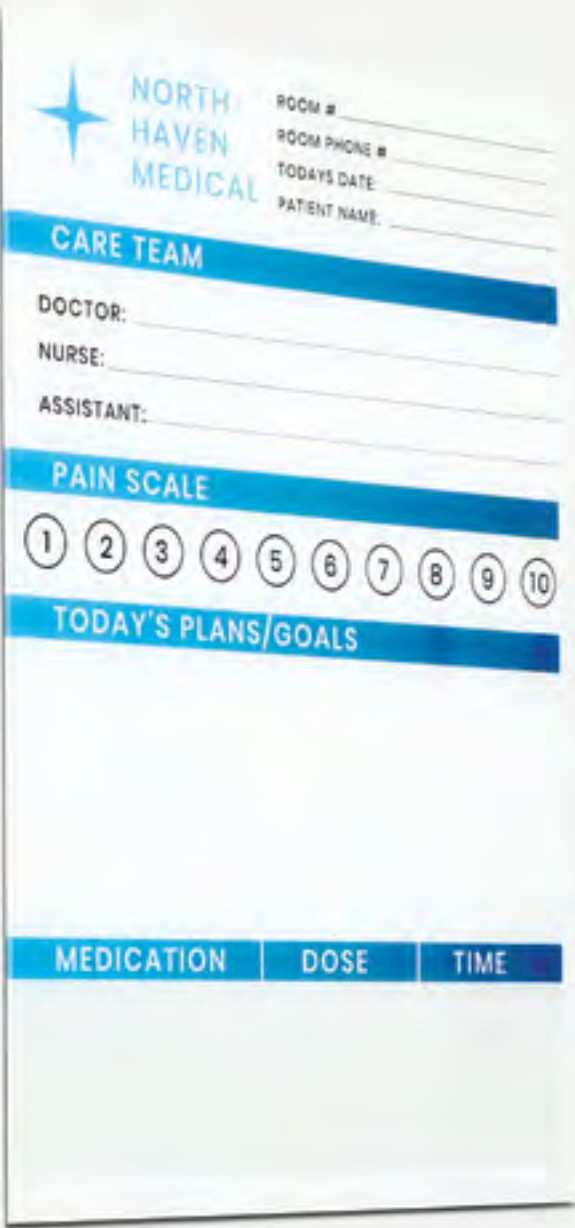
NORTH HAVEN MEDICAL

ROOM #
ROOM PHONE #
TODAYS DATE
PATIENT NAME

CARE TEAM

DOCTOR:
NURSE:
ASSISTANT:

PAIN SCALE

1 2 3 4 5 6 7 8 9 10

TODAY'S PLANS/GOALS

| MEDICATION | DOSE | TIME |
|---|---|---|